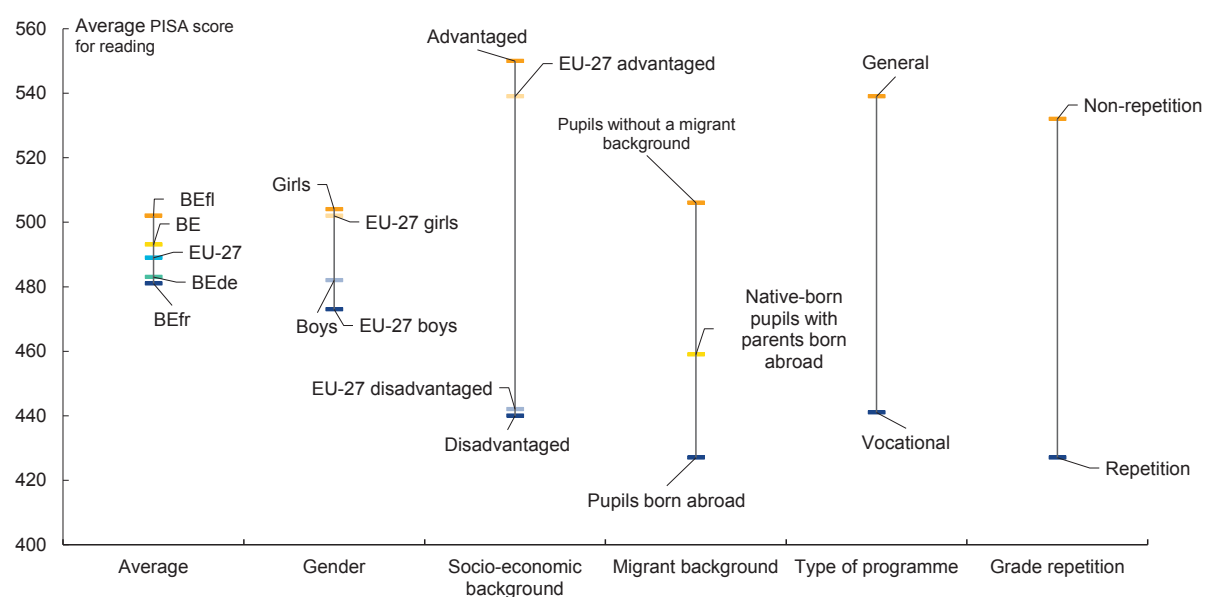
Average PISA score for reading

560
540
520
500
480
460
440
420
400

BEfl
BE
EU-27
BEde
BEfr

Girls
EU-27 girls
Boys
EU-27 boys

Advantaged
EU-27 advantaged
EU-27 disadvantaged
Disadvantaged

Pupils without a migrant background
Native-born pupils with parents born abroad
Pupils born abroad

General
Vocational

Non-repetition
Repetition

Average
Gender
Socio-economic background
Migrant background
Type of programme
Grade repetition